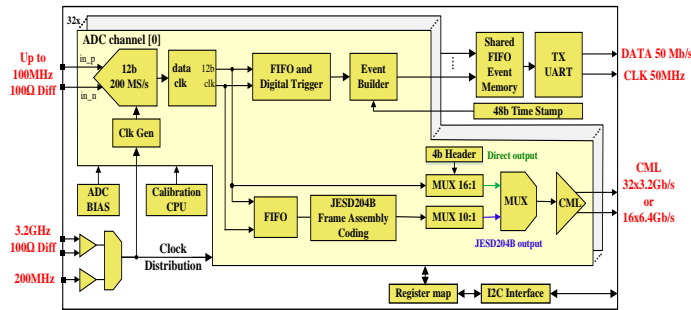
32x

ADC channel [0]

Up to 100MHz 100Ω Diff

in_p

in_n

12b 200 MS/s

data clk

12b

clk

FIFO and Digital Trigger

Event Builder

Shared FIFO Event Memory

TX UART

DATA 50 Mb/s

CLK 50MHz

Clk Gen

48b Time Stamp

4b Header

Direct output

MUX 16:1

MUX

CML

CML 32x3.2Gb/s or 16x6.4Gb/s

ADC BIAS

Calibration CPU

FIFO

JESD204B Frame Assembly Coding

MUX 10:1

JESD204B output

3.2GHz 100Ω Diff

Clock Distribution

200MHz

Register map

I2C Interface